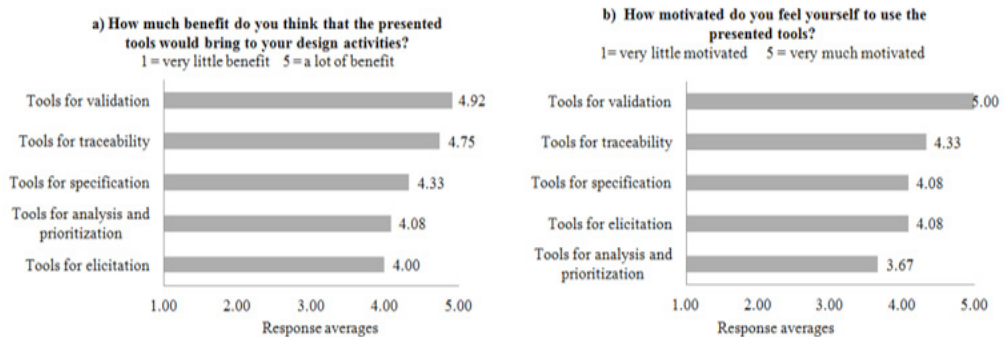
a) How much benefit do you think that the presented tools would bring to your design activities?
1 = very little benefit 5 = a lot of benefit

Tools for validation 4.92
Tools for traceability 4.75
Tools for specification 4.33
Tools for analysis and prioritization 4.08
Tools for elicitation 4.00

1.00 2.00 3.00 4.00 5.00
Response averages

b) How motivated do you feel yourself to use the presented tools?
1= very little motivated 5 = very much motivated

Tools for validation 5.00
Tools for traceability 4.33
Tools for specification 4.08
Tools for elicitation 4.08
Tools for analysis and prioritization 3.67

1.00 2.00 3.00 4.00 5.00
Response averages